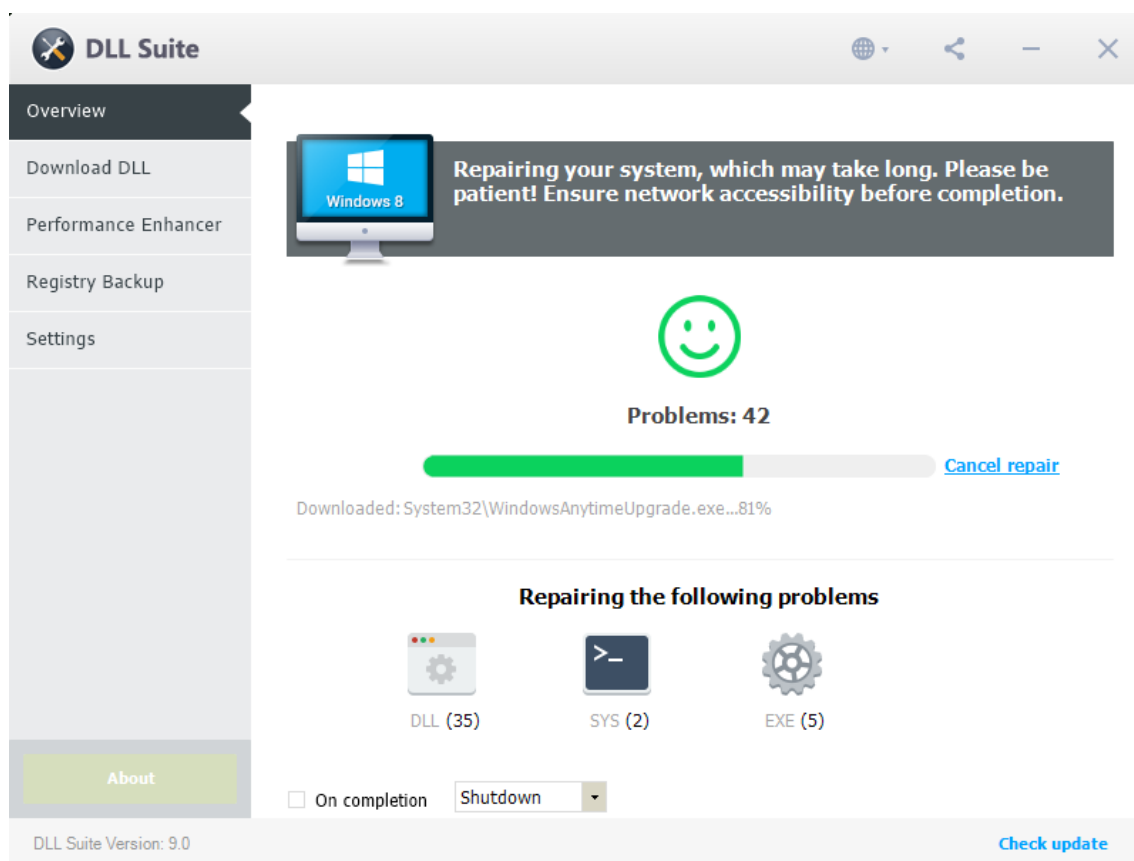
DLL Suite

Overview
Download DLL
Performance Enhancer
Registry Backup
Settings

Windows 8

Repairing your system, which may take long. Please be patient! Ensure network accessibility before completion.

Problems: 42

Cancel repair

Downloaded: System32\WindowsAnytimeUpgrade.exe...81%

Repairing the following problems

>_

DLL (35)
SYS (2)
EXE (5)

About

On completion
Shutdown

DLL Suite Version: 9.0
Check update